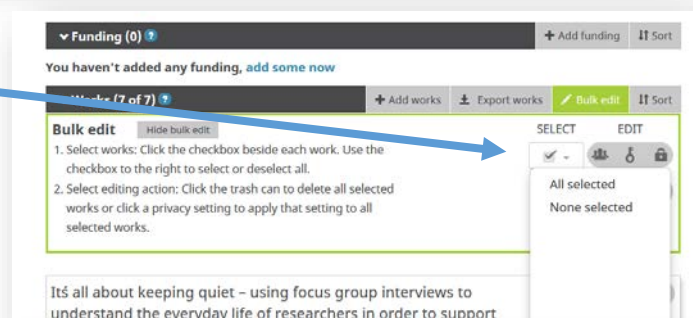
Funding (0) ?
+ Add funding
Sort

You haven't added any funding, add some now

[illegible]orks (7 of 7) ?
+ Add works
Export works
Bulk edit
Sort

Bulk edit
Hide bulk edit
1. Select works: Click the checkbox beside each work. Use the checkbox to the right to select or deselect all.
2. Select editing action: Click the trash can to delete all selected works or click a privacy setting to apply that setting to all selected works.

SELECT
EDIT

All selected
None selected

Itś all about keeping quiet – using focus group interviews to understand the everyday life of researchers in order to support